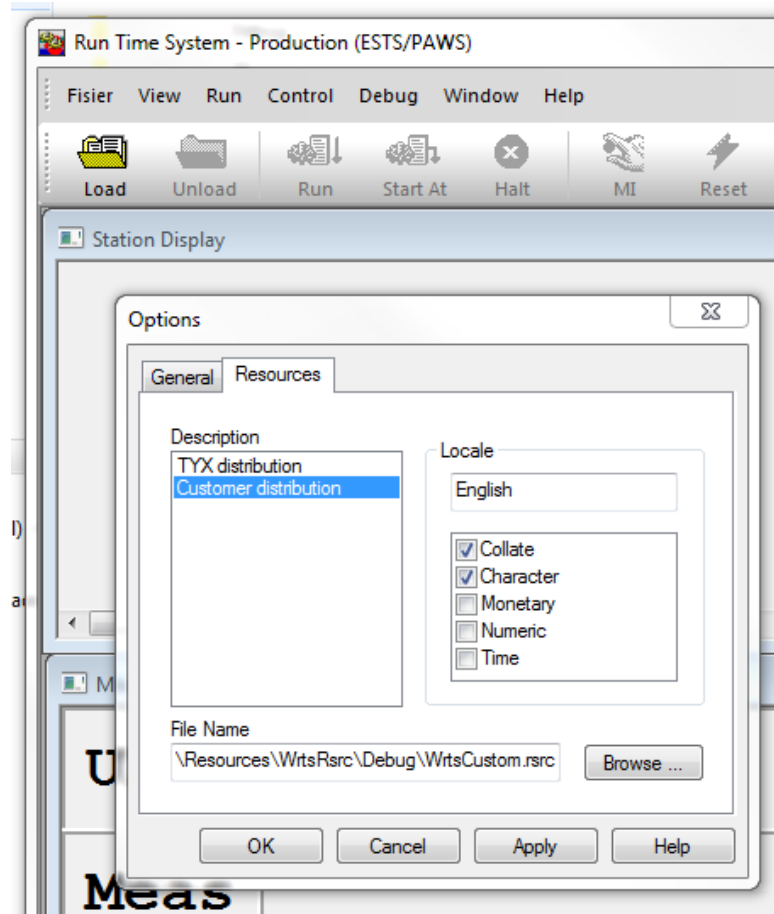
Run Time System - Production (ESTS/PAWS)

Fisier View Run Control Debug Window Help

Load Unload Run Start At Halt MI Reset

Station Display

Options

General Resources

Description
TYX distribution
Customer distribution

Locale
English

Collate
Character
Monetary
Numeric
Time

File Name
\Resources\WrtsRsrc\Debug\WrtsCustom.rsrc

Browse ...

OK Cancel Apply Help

l)

a

M

U

Meas